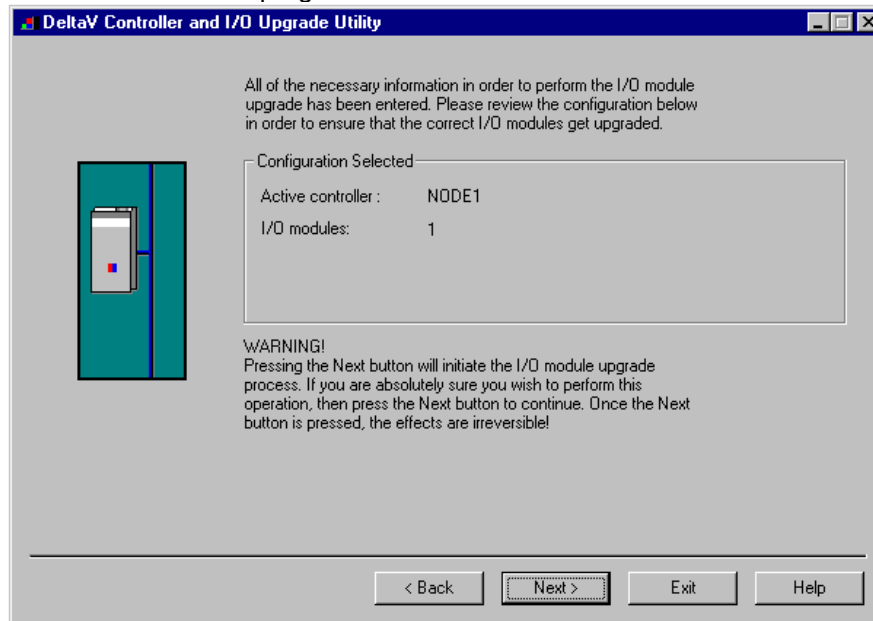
DeltaV Controller and I/O Upgrade Utility

All of the necessary information in order to perform the I/O module upgrade has been entered. Please review the configuration below in order to ensure that the correct I/O modules get upgraded.

Configuration Selected

| | |
|---|---|
| Active controller : | NODE1 |
| I/O modules: | 1 |

WARNING!
Pressing the Next button will initiate the I/O module upgrade process. If you are absolutely sure you wish to perform this operation, then press the Next button to continue. Once the Next button is pressed, the effects are irreversible!

< Back
Next >
Exit
Help